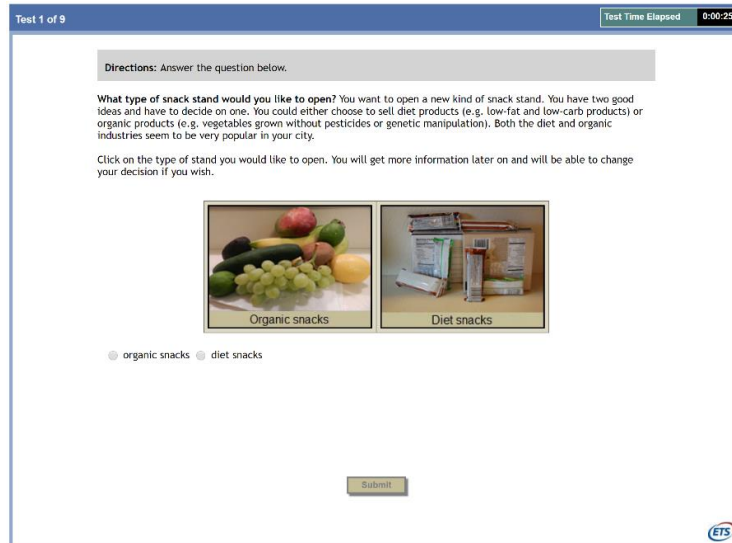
Test 1 of 9

Test Time Elapsed 0:00:25

Directions: Answer the question below.

What type of snack stand would you like to open? You want to open a new kind of snack stand. You have two good ideas and have to decide on one. You could either choose to sell diet products (e.g. low-fat and low-carb products) or organic products (e.g. vegetables grown without pesticides or genetic manipulation). Both the diet and organic industries seem to be very popular in your city.

Click on the type of stand you would like to open. You will get more information later on and will be able to change your decision if you wish.

Organic snacks

Diet snacks

organic snacks diet snacks

Submit

ETS